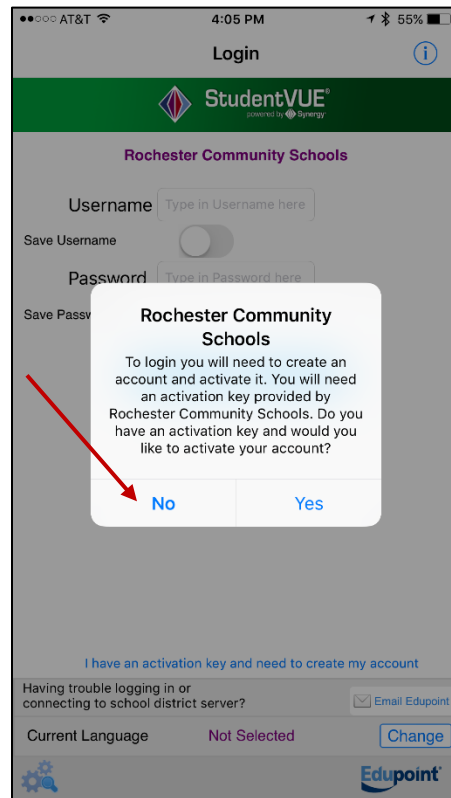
●●○○○ AT&T 4:05 PM 55%

Login

StudentVUE®
powered by Synergy

Rochester Community Schools

Username Type in Username here

Save Username

Password Type in Password here

Save Passw

Rochester Community Schools

To login you will need to create an account and activate it. You will need an activation key provided by Rochester Community Schools. Do you have an activation key and would you like to activate your account?

No

Yes

I have an activation key and need to create my account

Having trouble logging in or connecting to school district server?

Email Edupoint

Current Language

Not Selected

Change

Edupoint